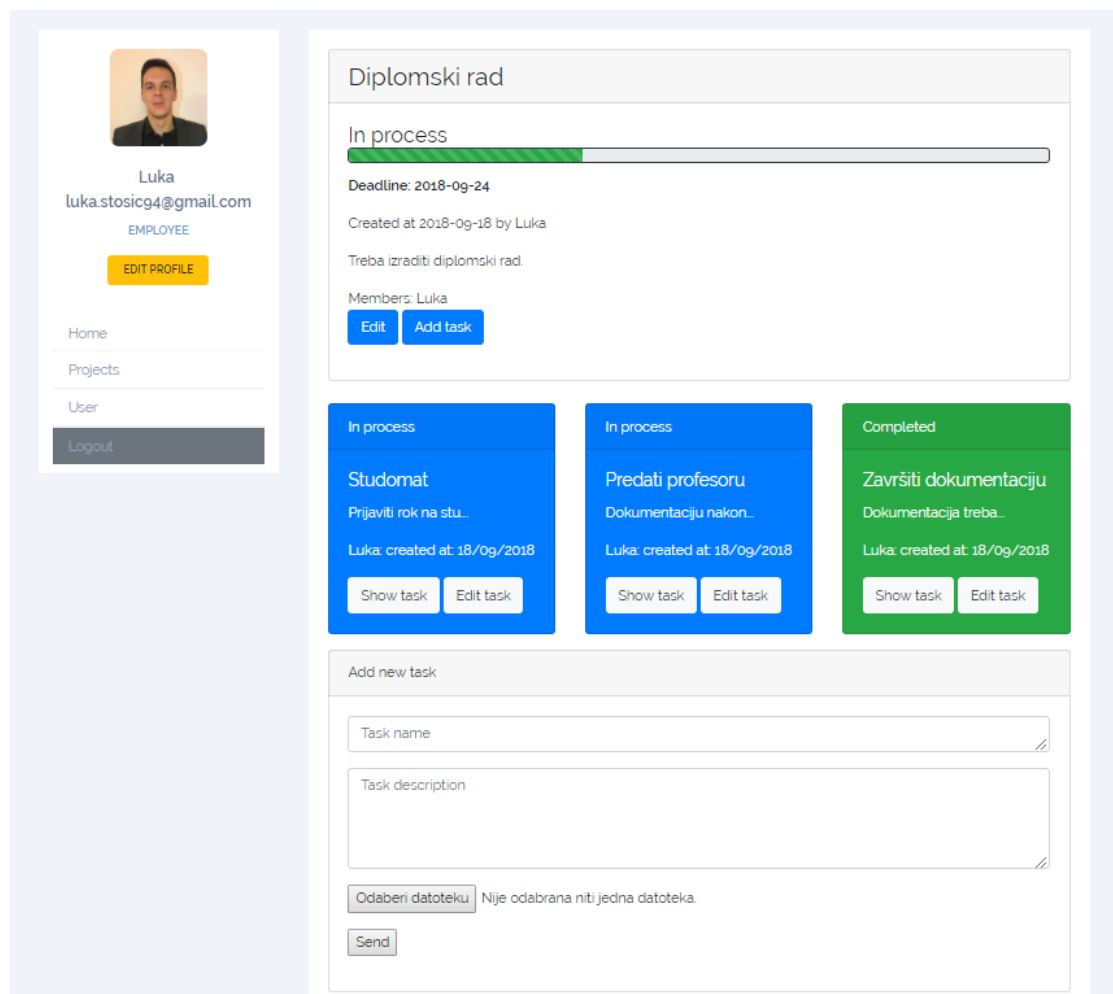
Luka
luka.stosic94@gmail.com
EMPLOYEE
EDIT PROFILE

Home
Projects
User
Logout

Diplomski rad

In process

Deadline: 2018-09-24

Created at 2018-09-18 by Luka

Treba izraditi diplomski rad.

Members: Luka

Edit Add task

In process

Studomat

Prijaviti rok na stu...

Luka: created at: 18/09/2018

Show task Edit task

In process

Predati profesoru

Dokumentaciju nakon...

Luka: created at: 18/09/2018

Show task Edit task

Completed

Završiti dokumentaciju

Dokumentacija treba...

Luka: created at: 18/09/2018

Show task Edit task

Add new task

Task name

Task description

Odaberi datoteku Nije odabrana niti jedna datoteka.

Send